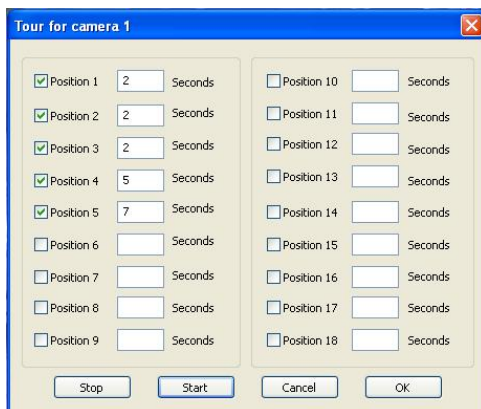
Tour for camera 1

Position 1 2 Seconds
Position 2 2 Seconds
Position 3 2 Seconds
Position 4 5 Seconds
Position 5 7 Seconds
Position 6 Seconds
Position 7 Seconds
Position 8 Seconds
Position 9 Seconds

Position 10 Seconds
Position 11 Seconds
Position 12 Seconds
Position 13 Seconds
Position 14 Seconds
Position 15 Seconds
Position 16 Seconds
Position 17 Seconds
Position 18 Seconds

Stop
Start
Cancel
OK